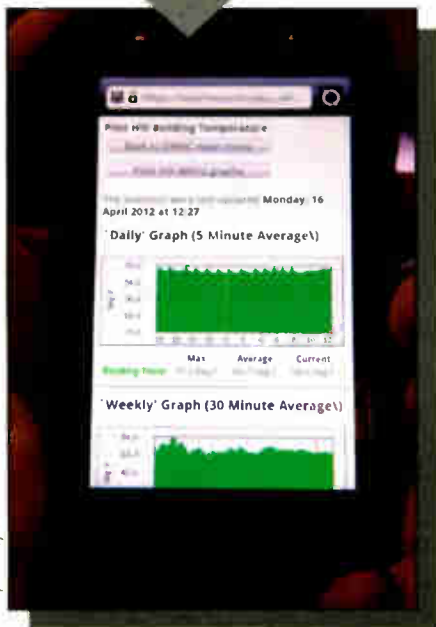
Print Hill Building Temperature

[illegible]

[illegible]

The statistics were last updated Monday 16 April 2012 at 12:27

'Daily' Graph (5 Minute Average\)

Max Average Current

Building Temp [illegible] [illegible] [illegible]

'Weekly' Graph (30 Minute Average\)